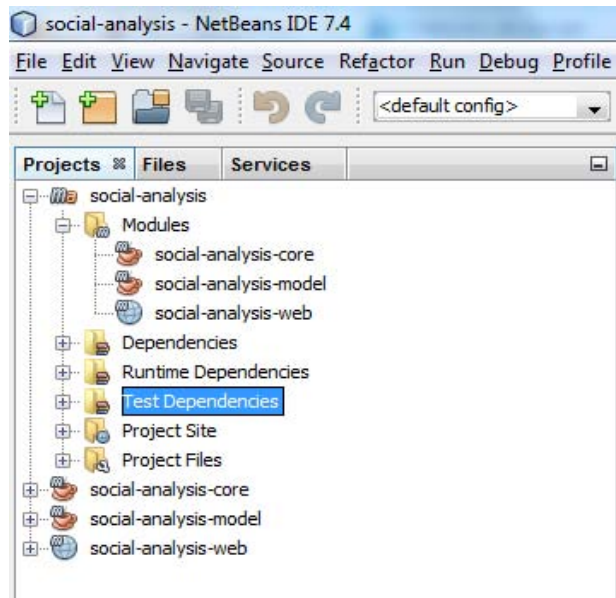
social-analysis - NetBeans IDE 7.4

File Edit View Navigate Source Refactor Run Debug Profile

<default config>

Projects Files Services

social-analysis
Modules
social-analysis-core
social-analysis-model
social-analysis-web
Dependencies
Runtime Dependencies
Test Dependencies
Project Site
Project Files
social-analysis-core
social-analysis-model
social-analysis-web